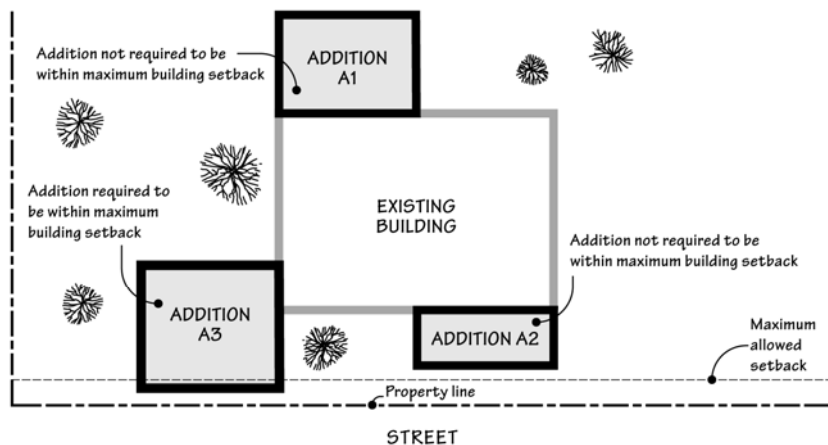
Addition not required to be within maximum building setback

ADDITION A1

Addition required to be within maximum building setback

EXISTING BUILDING

Addition not required to be within maximum building setback

ADDITION A3

ADDITION A2

Maximum allowed setback

Property line

STREET